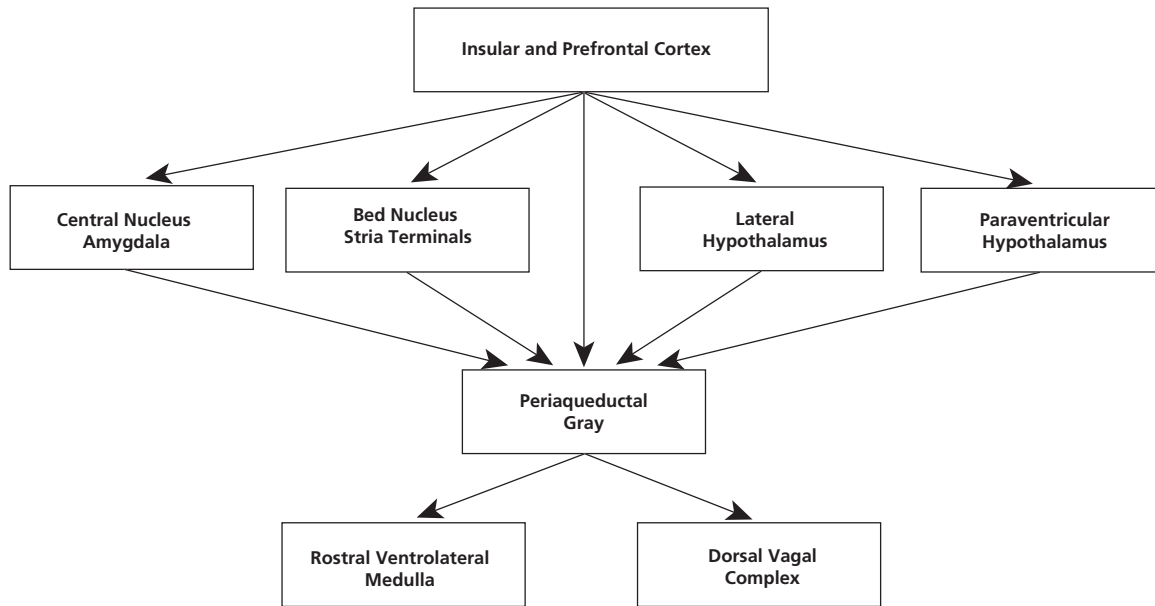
Insular and Prefrontal Cortex

Central Nucleus Amygdala

Bed Nucleus Stria Terminals

Lateral Hypothalamus

Paraventricular Hypothalamus

Periaqueductal Gray

Rostral Ventrolateral Medulla

Dorsal Vagal Complex